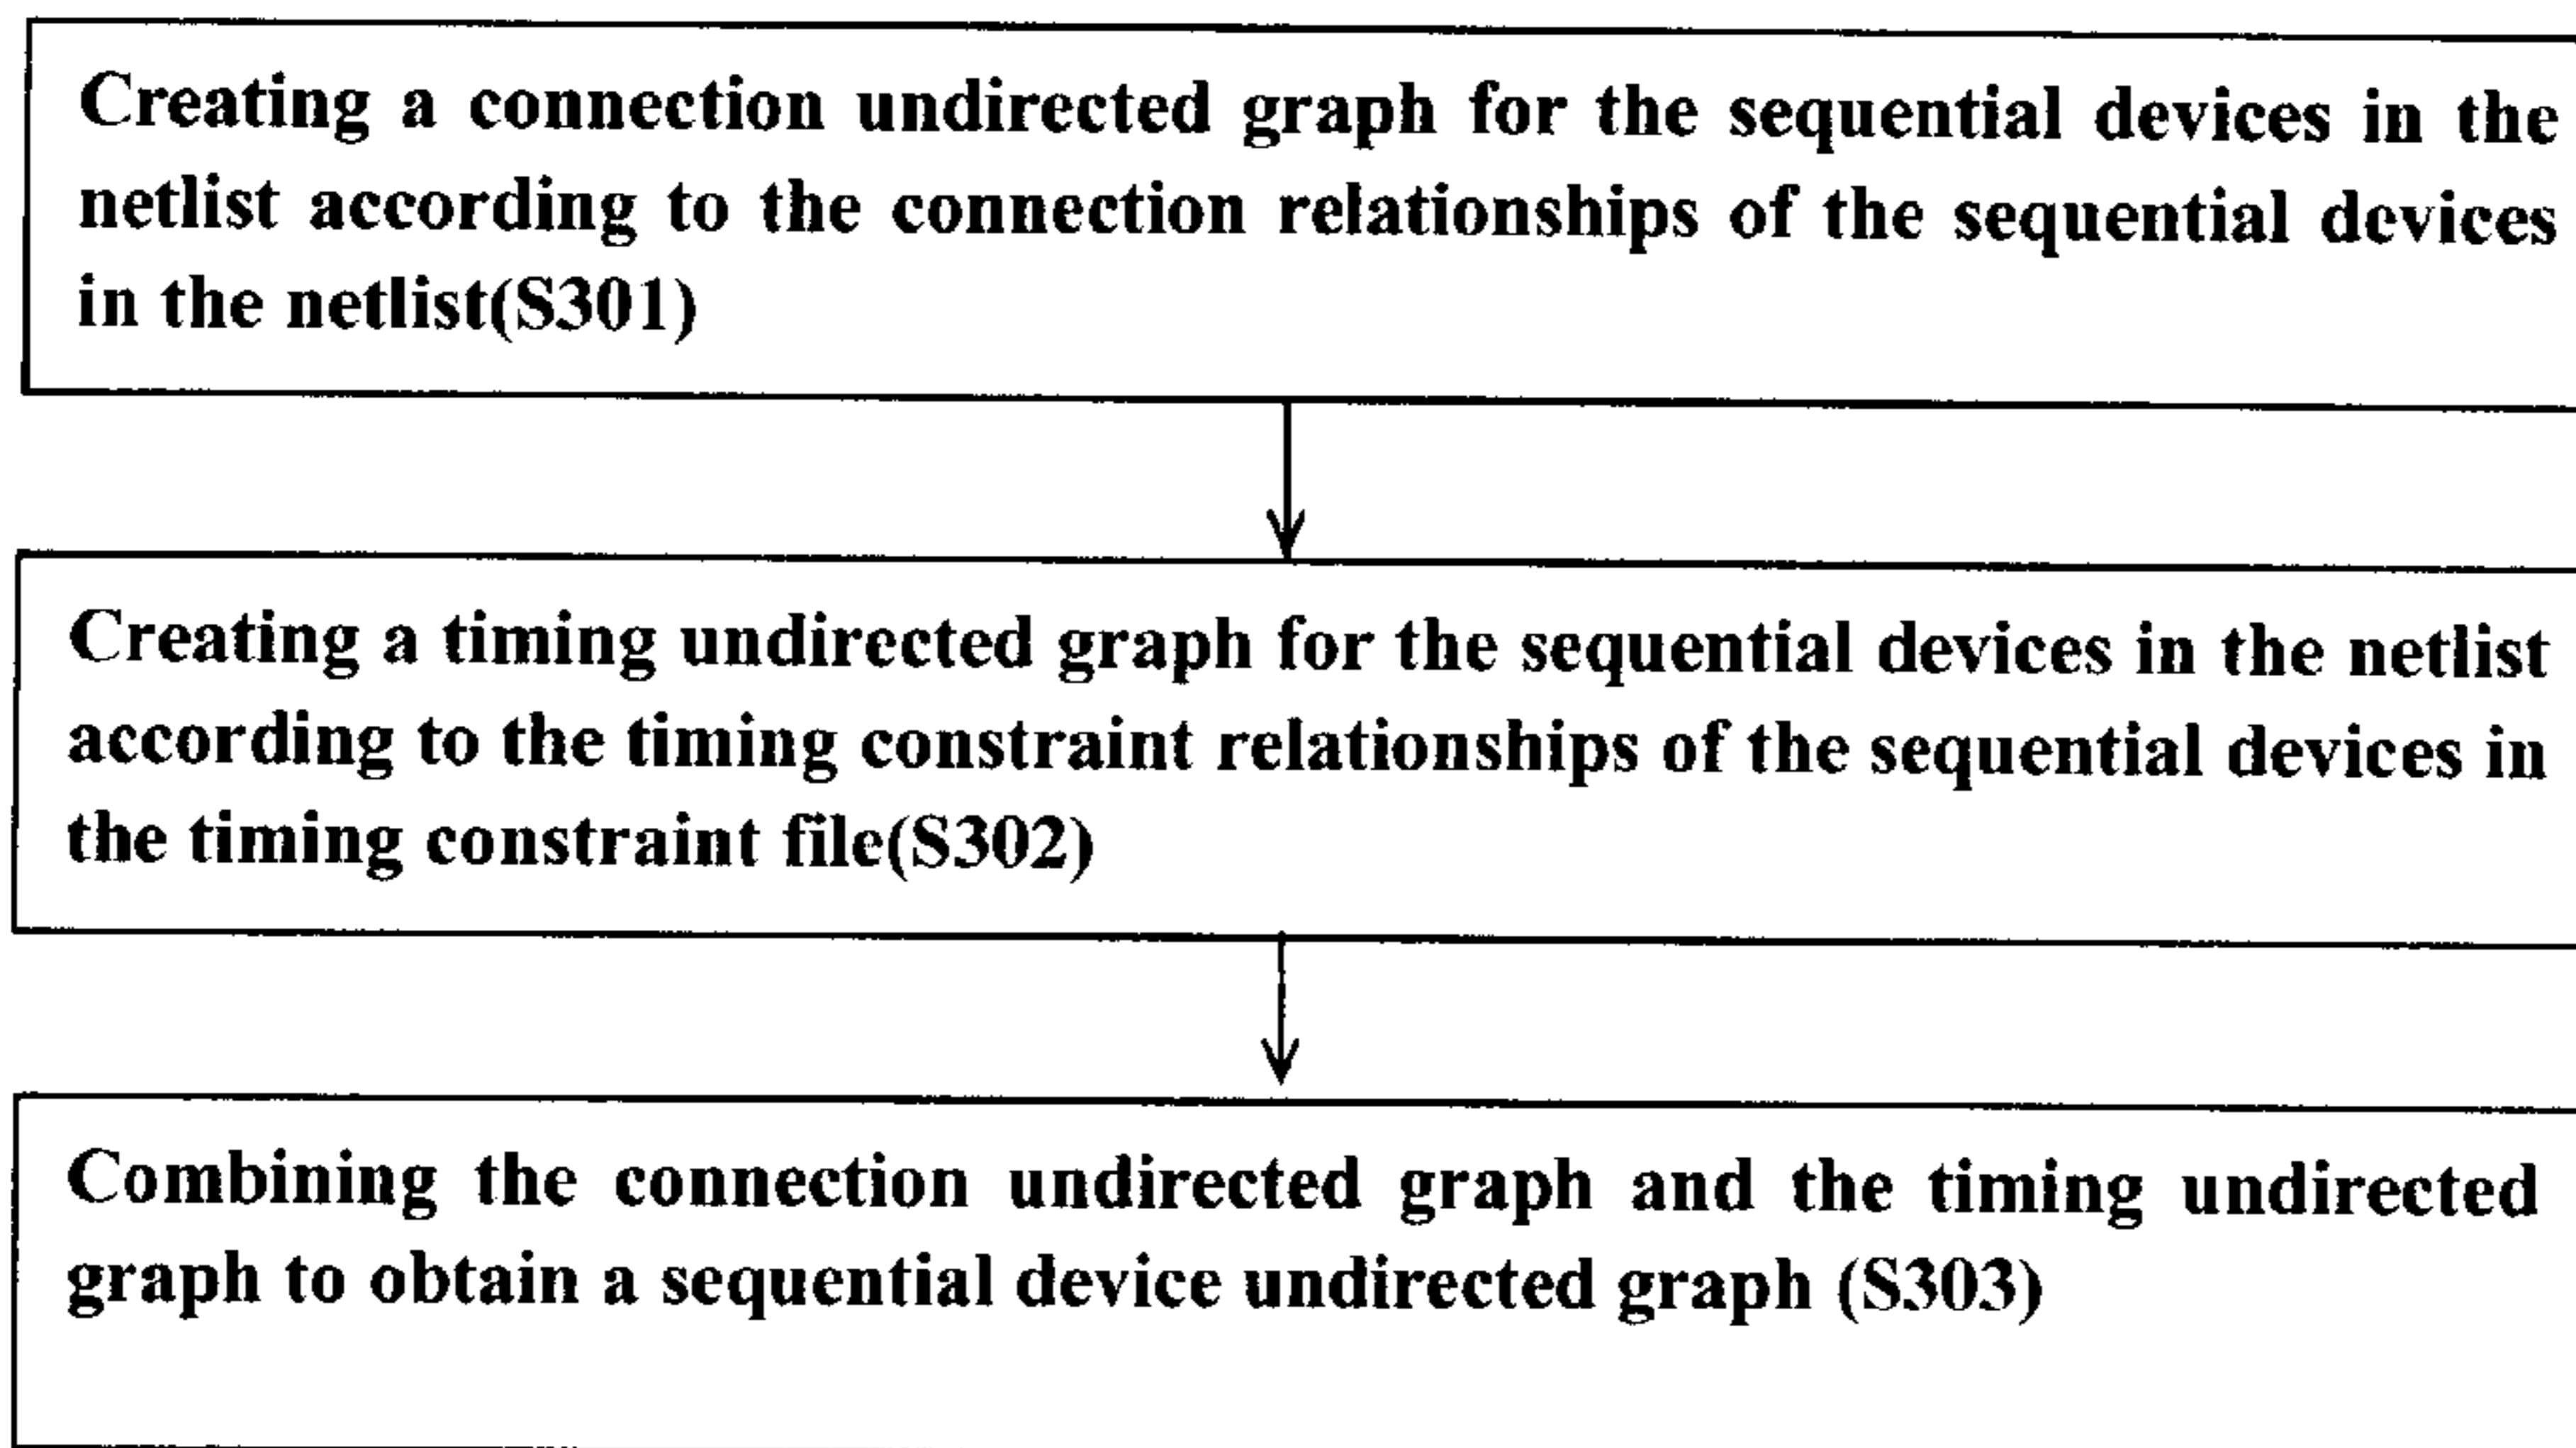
Creating a connection undirected graph for the sequential devices in the netlist according to the connection relationships of the sequential devices in the netlist(S301)

Creating a timing undirected graph for the sequential devices in the netlist according to the timing constraint relationships of the sequential devices in the timing constraint file(S302)

Combining the connection undirected graph and the timing undirected graph to obtain a sequential device undirected graph (S303)